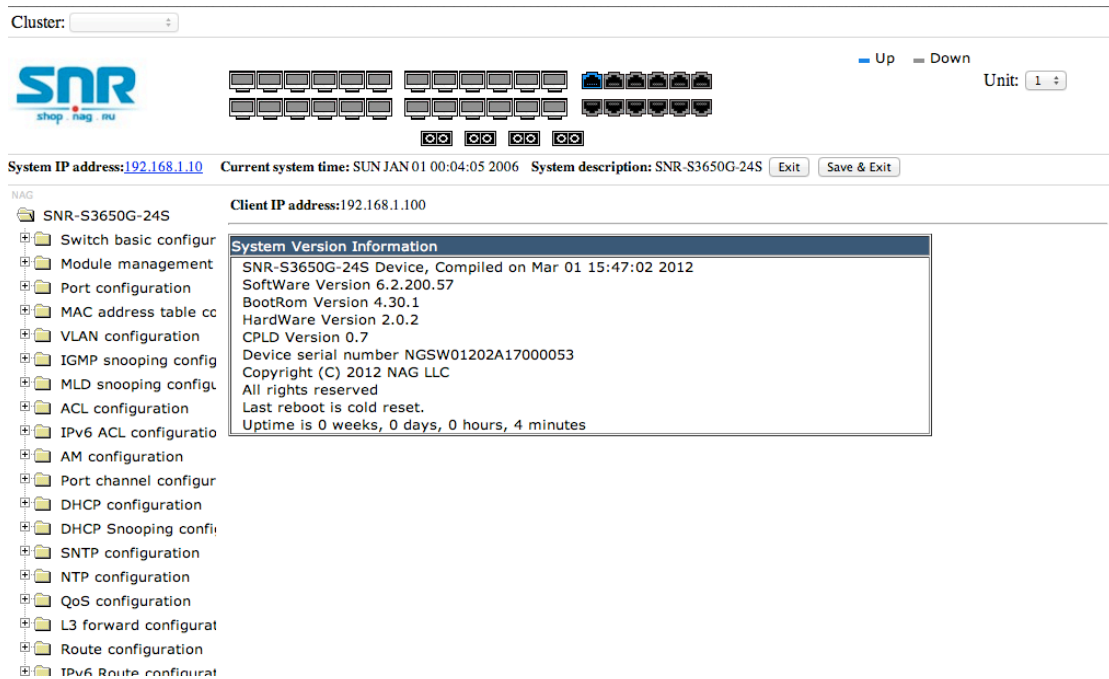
Cluster:

SNR
shop . nag . ru

Up Down

Unit: 1

System IP address:192.168.1.10 Current system time: SUN JAN 01 00:04:05 2006 System description: SNR-S3650G-24S Exit Save & Exit

NAG
SNR-S3650G-24S
Switch basic configur
Module management
Port configuration
MAC address table co
VLAN configuration
IGMP snooping config
MLD snooping configu
ACL configuration
IPv6 ACL configuratio
AM configuration
Port channel configur
DHCP configuration
DHCP Snooping confi
SNTP configuration
NTP configuration
QoS configuration
L3 forward configurat
Route configuration
IPv6 Route configurat

Client IP address:192.168.1.100

System Version Information
SNR-S3650G-24S Device, Compiled on Mar 01 15:47:02 2012
SoftWare Version 6.2.200.57
BootRom Version 4.30.1
HardWare Version 2.0.2
CPLD Version 0.7
Device serial number NGSW01202A17000053
Copyright (C) 2012 NAG LLC
All rights reserved
Last reboot is cold reset.
Uptime is 0 weeks, 0 days, 0 hours, 4 minutes